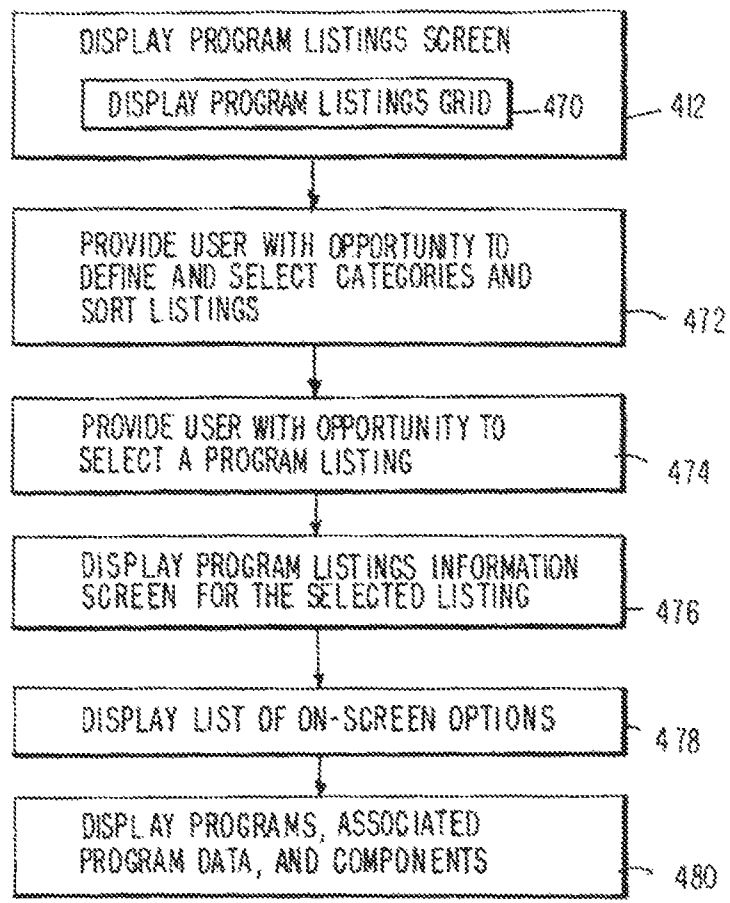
DISPLAY PROGRAM LISTINGS SCREEN

DISPLAY PROGRAM LISTINGS GRID

470

412

PROVIDE USER WITH OPPORTUNITY TO DEFINE AND SELECT CATEGORIES AND SORT LISTINGS

472

PROVIDE USER WITH OPPORTUNITY TO SELECT A PROGRAM LISTING

474

DISPLAY PROGRAM LISTINGS INFORMATION SCREEN FOR THE SELECTED LISTING

476

DISPLAY LIST OF ON-SCREEN OPTIONS

478

DISPLAY PROGRAMS, ASSOCIATED PROGRAM DATA, AND COMPONENTS

480